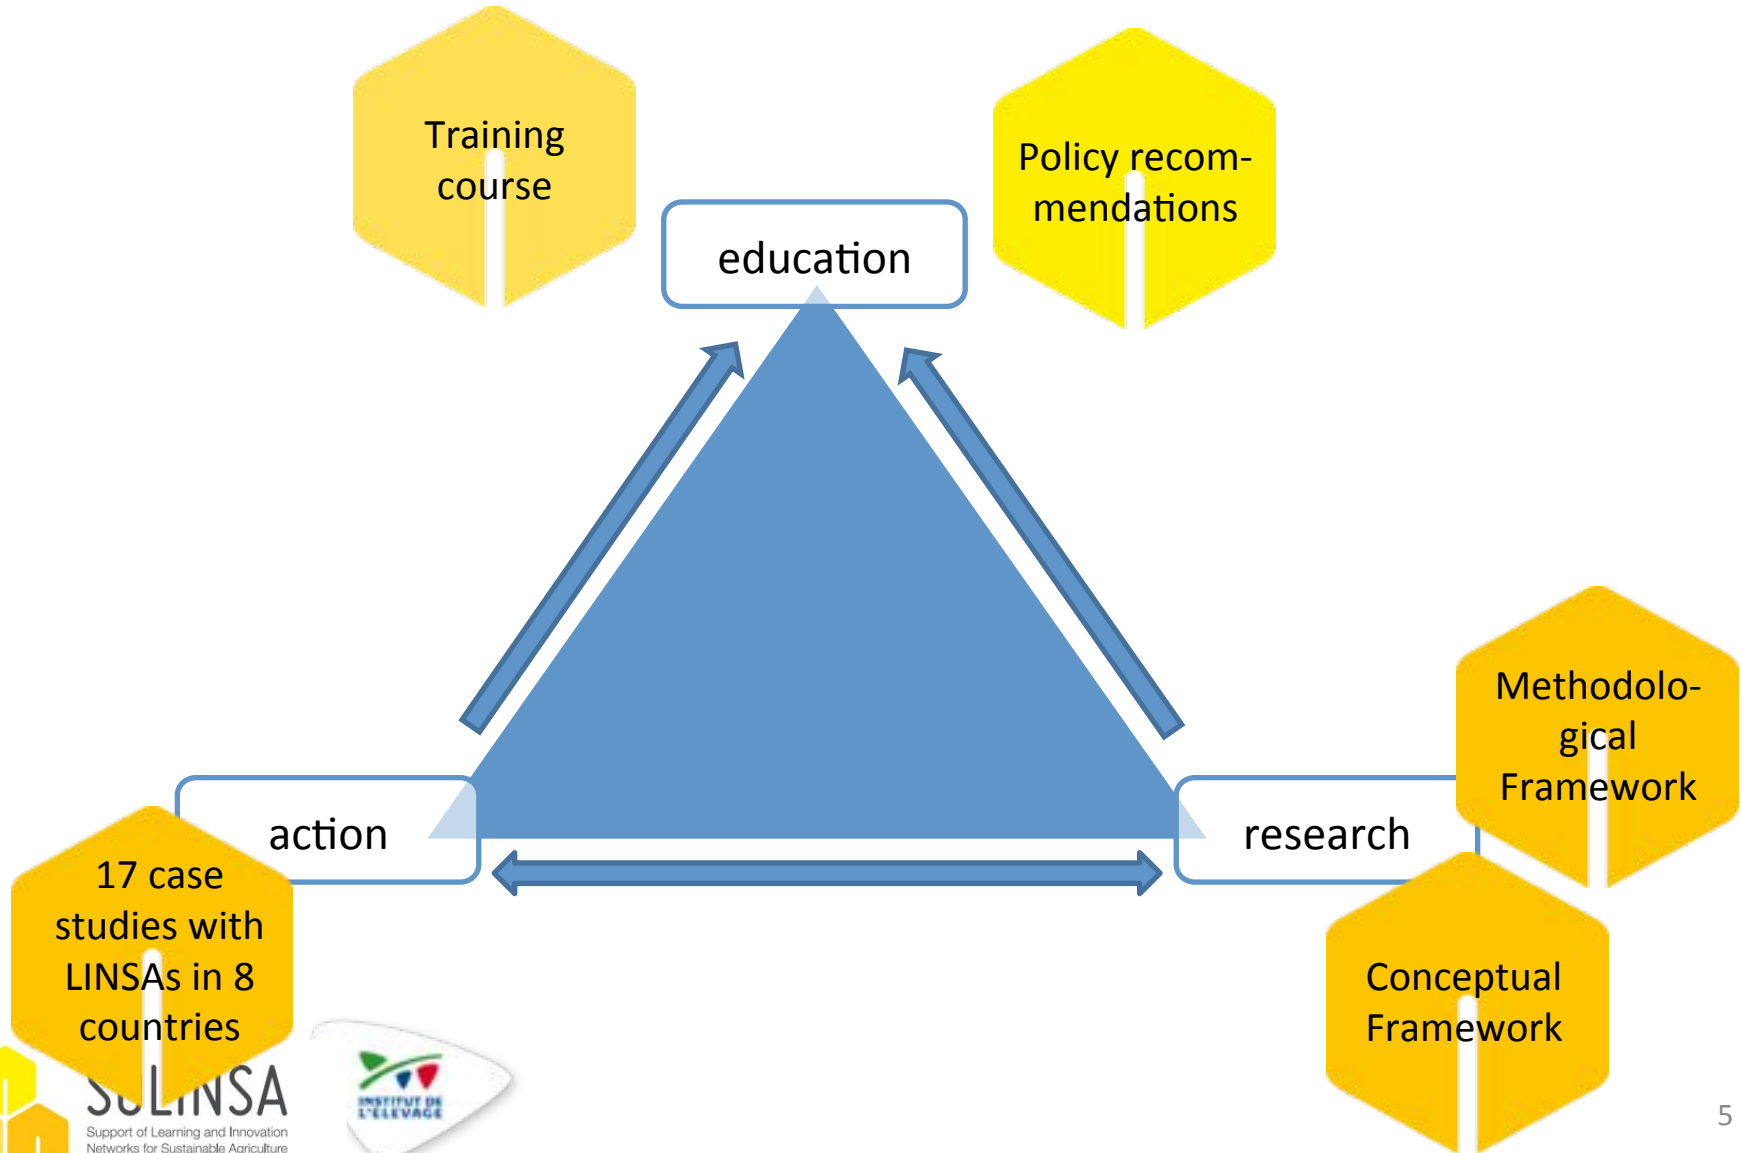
Training course

education

Policy recommendations

Methodological Framework

action

research

17 case studies with LINSAs in 8 countries

Conceptual Framework

SOLINSA
Support of Learning and Innovation Networks for Sustainable Agriculture

INSTITUT DE L'ELEVAGE

5